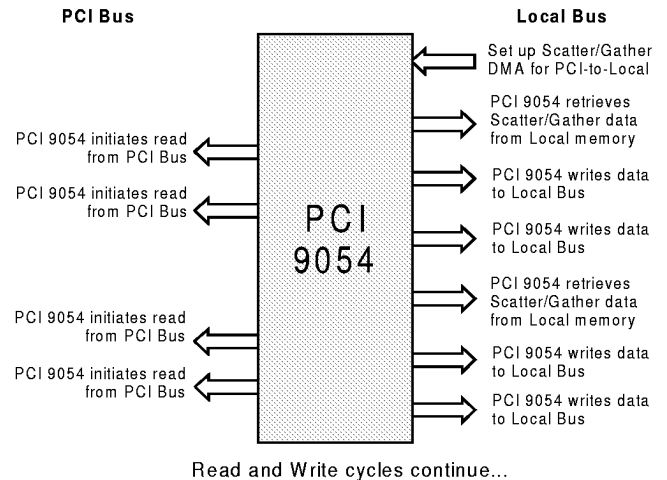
PCI Bus

Local Bus

Set up Scatter/Gather DMA for PCI-to-Local

PCI 9054 retrieves Scatter/Gather data from Local memory

PCI 9054 initiates read from PCI Bus

PCI 9054 writes data to Local Bus

PCI 9054 initiates read from PCI Bus

PCI 9054

PCI 9054 writes data to Local Bus

PCI 9054 retrieves Scatter/Gather data from Local memory

PCI 9054 initiates read from PCI Bus

PCI 9054 writes data to Local Bus

PCI 9054 initiates read from PCI Bus

PCI 9054 writes data to Local Bus

Read and Write cycles continue...